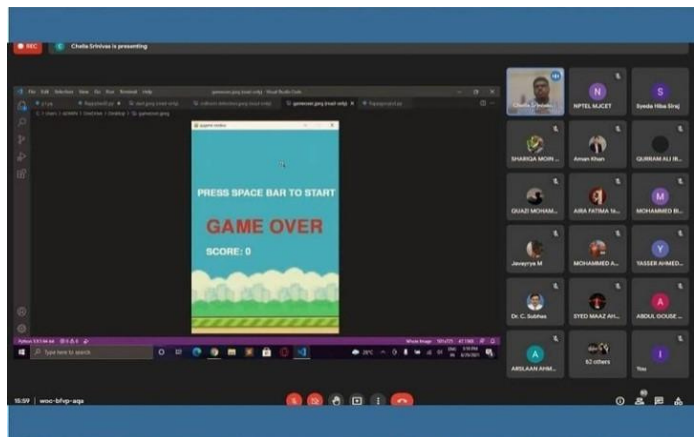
REC

Chetla Srinivas is presenting

PRESS SPACE BAR TO START

GAME OVER

SCORE: 0

Type here to search

Chetla Srinivas

N
NPTEL MJCET

S
Syeda Hiba Siraj

SHARIQA MOIN ...

Aman Khan

QURRAM ALI B...

QUAZI MOHAM...

AIRA FATIMA ...

M
MOHAMMED B...

Javeyrya M

MOHAMMED A...

Y
YASSER AHMED...

Dr. C. Subhas

SYED MAAZ AH...

A
ABDUL GOUSE ...

A
ARSLAAN AHM...

62 others

You

15:59 | woc-bfvp-aqs